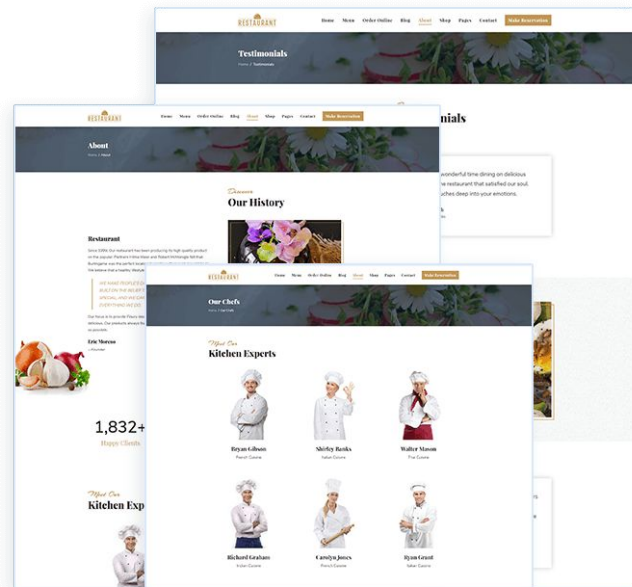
RESTAURANT
Home Menu Order Online Blog About Shop Pages Contact Make Reservation

Testimonials
Home / Testimonials

imonials

wonderful time dining on delicious
e restaurant that satisfied our soul.
uches deep into your emotions.

RESTAURANT
Home Menu Order Online Blog About Shop Pages Contact Make Reservation

About
Home / About

Discover
Our History

Restaurant

Eric Moreno

1,832+
Happy Clients

Meet Our
Kitchen Exp

RESTAURANT
Home Menu Order Online Blog About Shop Pages Contact Make Reservation

Our Chefs
Home / Our Chefs

Meet Our
Kitchen Experts

Bryan Gibson
French Cuisine

Shirley Banks
Italian Cuisine

Walter Mason
Thai Cuisine

Richard Graham
Italian Cuisine

Carolyn Jones
Italian Cuisine

Ryan Grant
Italian Cuisine